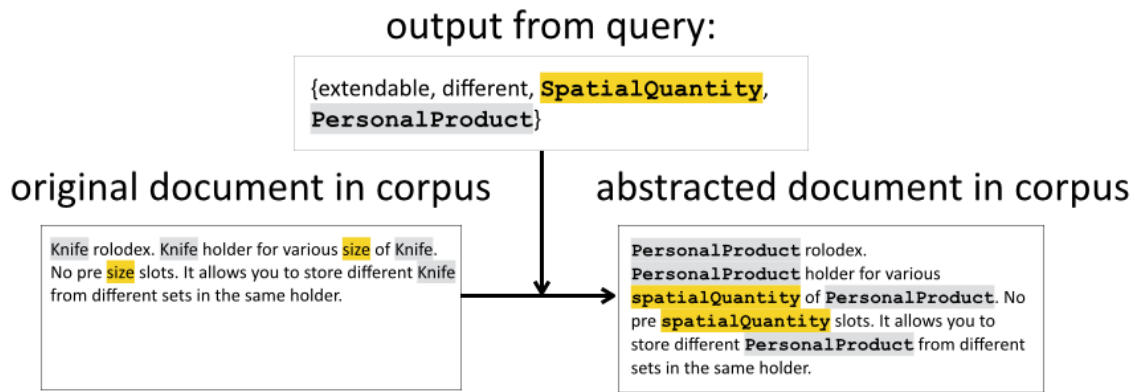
output from query:

{extendable, different, SpatialQuantity, PersonalProduct}

original document in corpus

Knife rolodex. Knife holder for various size of Knife. No pre size slots. It allows you to store different Knife from different sets in the same holder.

abstracted document in corpus

PersonalProduct rolodex. PersonalProduct holder for various spatialQuantity of PersonalProduct. No pre spatialQuantity slots. It allows you to store different PersonalProduct from different sets in the same holder.